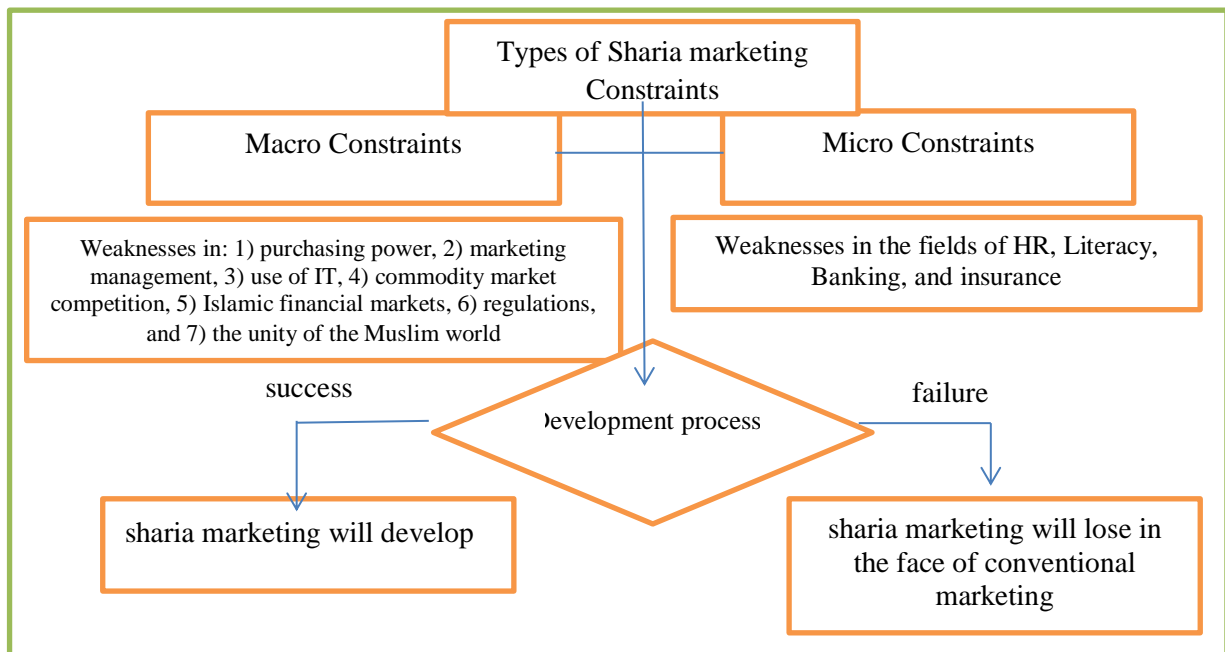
Types of Sharia marketing Constraints

Macro Constraints

Micro Constraints

Weaknesses in: 1) purchasing power, 2) marketing management, 3) use of IT, 4) commodity market competition, 5) Islamic financial markets, 6) regulations, and 7) the unity of the Muslim world

Weaknesses in the fields of HR, Literacy, Banking, and insurance

success

Development process

failure

sharia marketing will develop

sharia marketing will lose in the face of conventional marketing